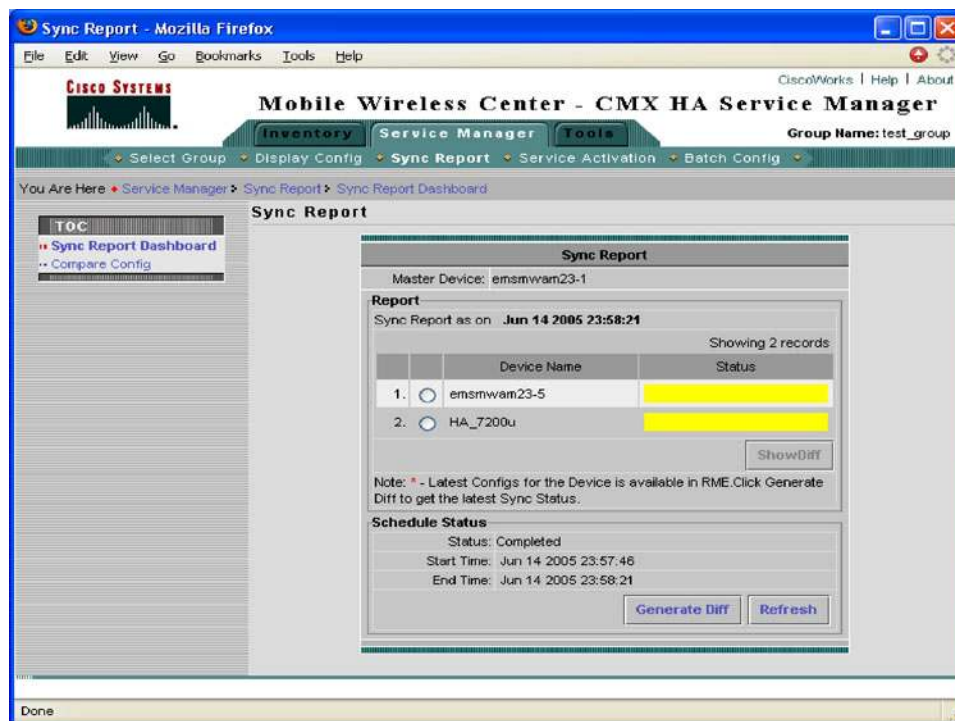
Sync Report - Mozilla Firefox

File Edit View Go Bookmarks Tools Help

CISCO SYSTEMS

CiscoWorks | Help | About

Mobile Wireless Center - CMX HA Service Manager

Inventory Service Manager Tools

Group Name: test_group

Select Group • Display Config • Sync Report • Service Activation • Batch Config

You Are Here • Service Manager > Sync Report > Sync Report Dashboard

TOC

Sync Report Dashboard

Compare Config

Sync Report

Sync Report

Master Device: emsmwam23-1

Report

Sync Report as on Jun 14 2005 23:58:21

Showing 2 records

| | | Device Name | Status |
|---|---|---|---|
| 1. | ◯ | emsmwam23-5 | |
| 2. | ◯ | HA_7200u | |

ShowDiff

Note: * - Latest Configs for the Device is available in RME.Click Generate Diff to get the latest Sync Status.

Schedule Status

Status: Completed

Start Time: Jun 14 2005 23:57:46

End Time: Jun 14 2005 23:58:21

Generate Diff Refresh

Done